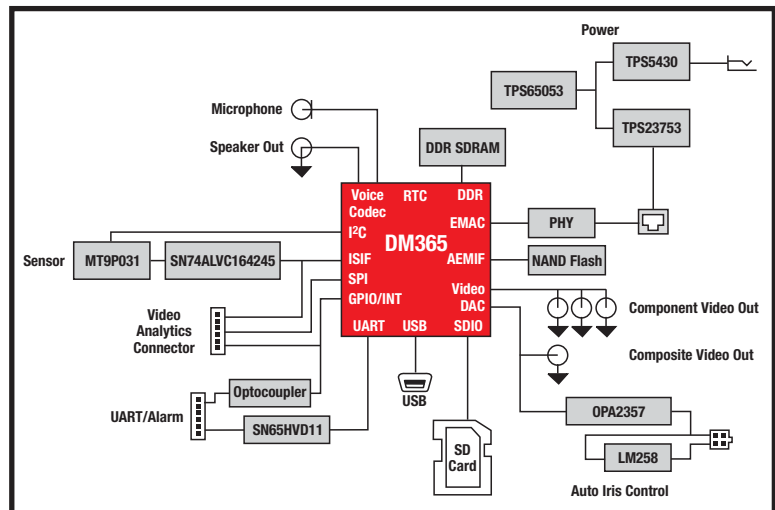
Power

TPS5430

TPS65053

TPS23753

Microphone

Speaker Out

DDR SDRAM

Voice Codec

RTC

DDR

EMAC

PHY

$I^2C$

DM365

Sensor

MT9P031

SN74ALVC164245

ISIF

AEMIF

NAND Flash

SPI

GPIO/INT

Video DAC

Component Video Out

Video Analytics Connector

UART

USB

SDIO

Composite Video Out

USB

Optocoupler

UART/Alarm

SN65HVD11

SD Card

OPA2357

LM258

Auto Iris Control